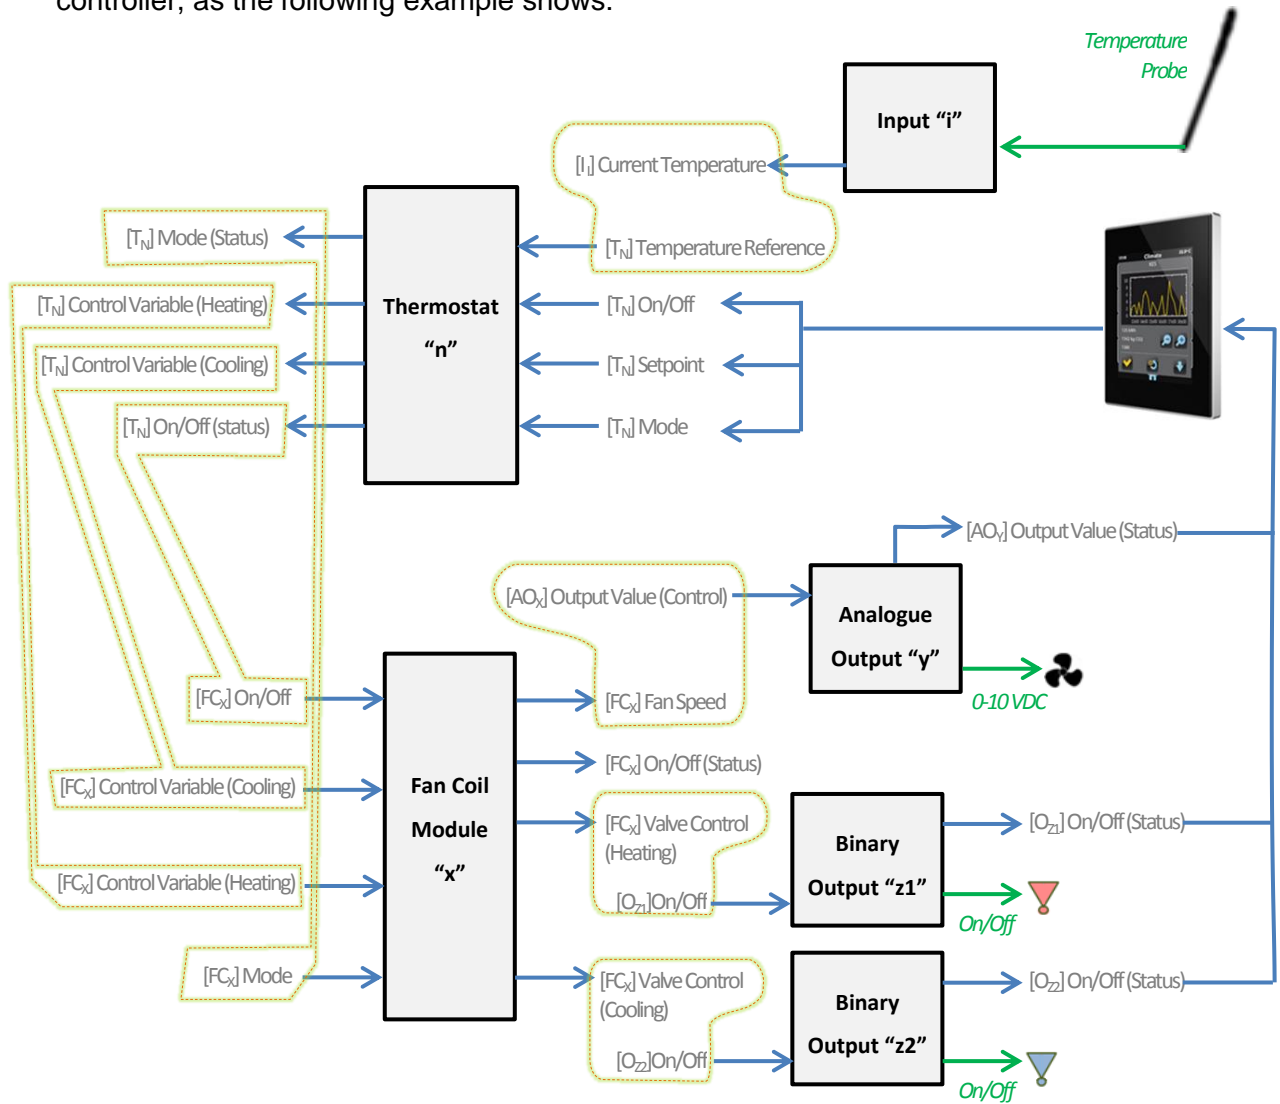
controller, as the following example shows:

Temperature Probe

Input “i”

$[I_i]$ Current Temperature

$[T_N]$ Temperature Reference

$[T_N]$ Mode (Status)

$[T_N]$ Control Variable (Heating)

$[T_N]$ Control Variable (Cooling)

$[T_N]$ On/Off (status)

Thermostat “n”

$[T_N]$ On/Off

$[T_N]$ Setpoint

$[T_N]$ Mode

$[AO_Y]$ Output Value (Status)

$[AO_X]$ Output Value (Control)

Analogue Output “y”

0-10 VDC

$[FC_X]$ On/Off

$[FC_X]$ Fan Speed

$[FC_X]$ On/Off (Status)

$[FC_X]$ Control Variable (Cooling)

Fan Coil Module “x”

$[FC_X]$ Valve Control (Heating)

$[O_{Z1}]$On/Off

Binary Output “z1”

$[O_{Z1}]$ On/Off (Status)

On/Off

$[FC_X]$ Control Variable (Heating)

$[FC_X]$ Mode

$[FC_X]$ Valve Control (Cooling)

$[O_{Z2}]$On/Off

Binary Output “z2”

$[O_{Z2}]$ On/Off (Status)

On/Off